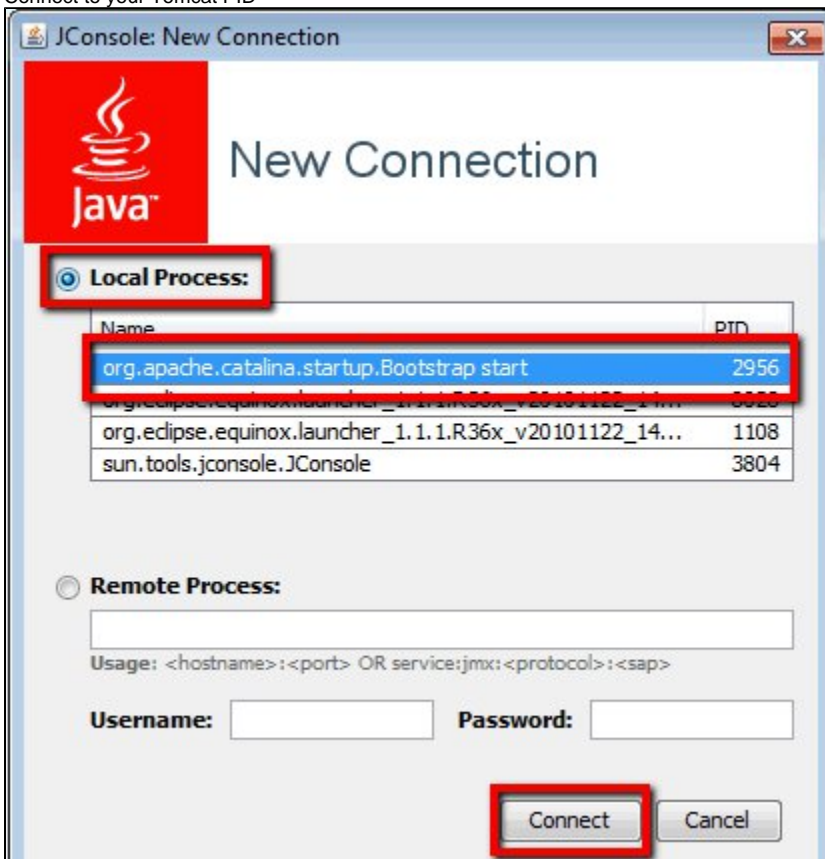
Connect to your Tomcat PID

JConsole: New Connection

Java

New Connection

Local Process:

| Name | PID |
|---|---|
| org.apache.catalina.startup.Bootstrap start | 2956 |
| org.eclipse.equinox.launcher_1.1.1.R36x_v20101122_14... | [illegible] |
| org.eclipse.equinox.launcher_1.1.1.R36x_v20101122_14... | 1108 |
| sun.tools.jconsole.JConsole | 3804 |

Remote Process:

Usage: <hostname>:<port> OR service:jmx:<protocol>:<sap>

Username: Password:

Connect Cancel